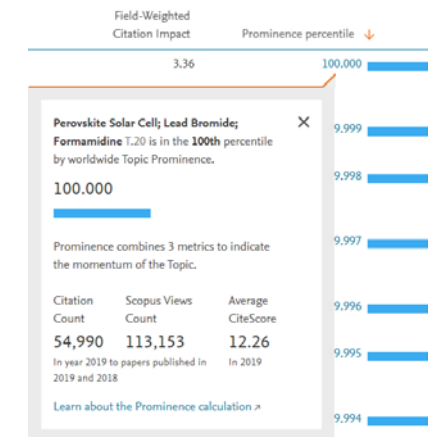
Field-Weighted Citation Impact

Prominence percentile ↓

3.36

100.000

Perovskite Solar Cell; Lead Bromide; Formamidine T.20 is in the 100th percentile by worldwide Topic Prominence.

100.000

Prominence combines 3 metrics to indicate the momentum of the Topic.

| Citation Count | Scopus Views Count | Average CiteScore |
|---|---|---|
| 54,990 | 113,153 | 12.26 |
| In year 2019 to papers published in 2019 and 2018 | | In 2019 |

Learn about the Prominence calculation ↗

99.99

99.98

99.97

99.96

99.95

99.94